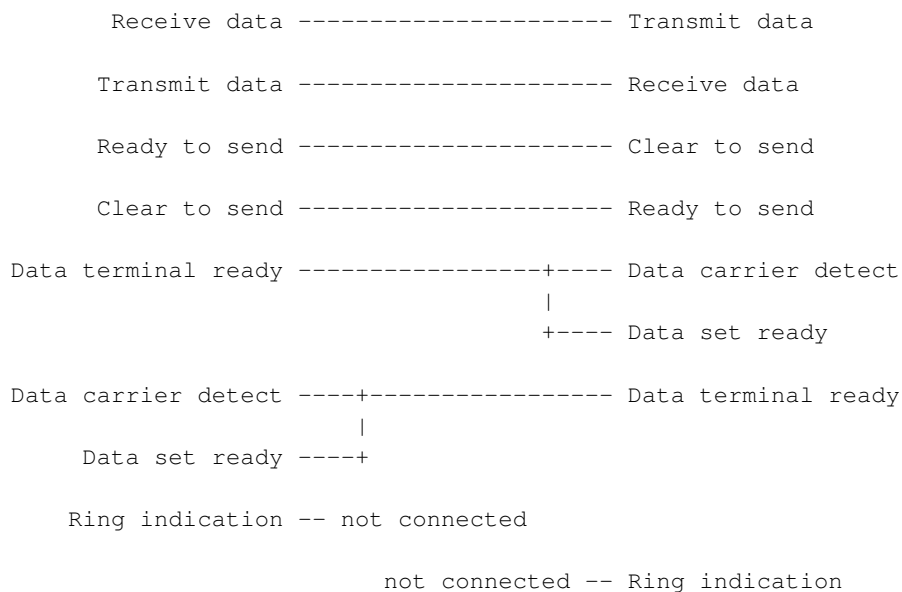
Receive data ---------------------- Transmit data

Transmit data ---------------------- Receive data

Ready to send ---------------------- Clear to send

Clear to send ---------------------- Ready to send

Data terminal ready -----------------+---- Data carrier detect
|
+---- Data set ready

Data carrier detect ----+----------------- Data terminal ready
|
Data set ready ----+

Ring indication -- not connected

not connected -- Ring indication